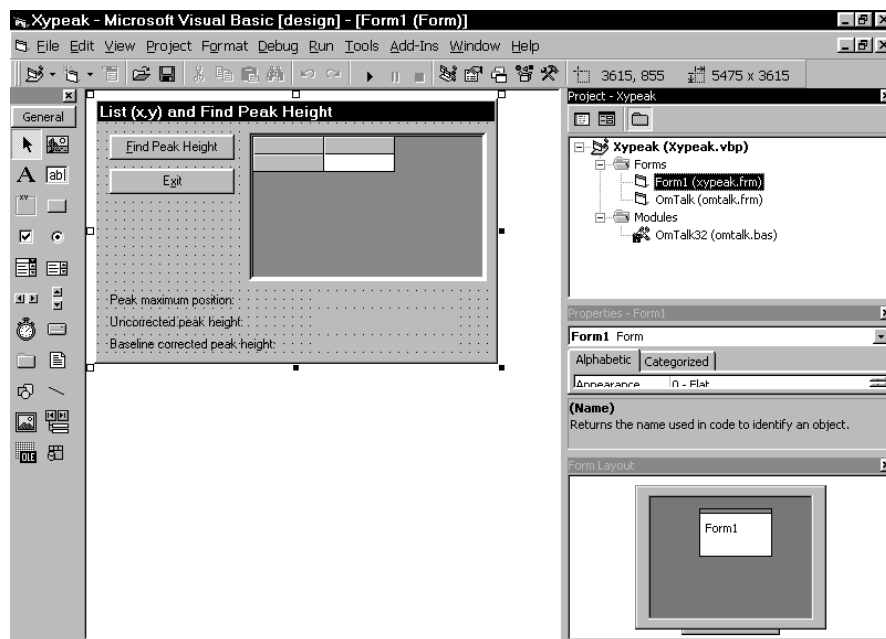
Xypeak - Microsoft Visual Basic [design] - [Form1 (Form)]

File Edit View Project Format Debug Run Tools Add-Ins Window Help

3615, 855 5475 x 3615

General

A abl

List (x,y) and Find Peak Height

Find Peak Height

Exit

Peak maximum position:

Uncorrected peak height:

Baseline corrected peak height:

Project - Xypeak

Xypeak (Xypeak.vbp)

Forms

Form1 (xypeak.frm)

OmTalk (omtalk.frm)

Modules

OmTalk32 (omtalk.bas)

Properties - Form1

Form1 Form

Alphabetic Categorized

Appearance 0 - Flat

(Name)

Returns the name used in code to identify an object.

Form Layout

Form1